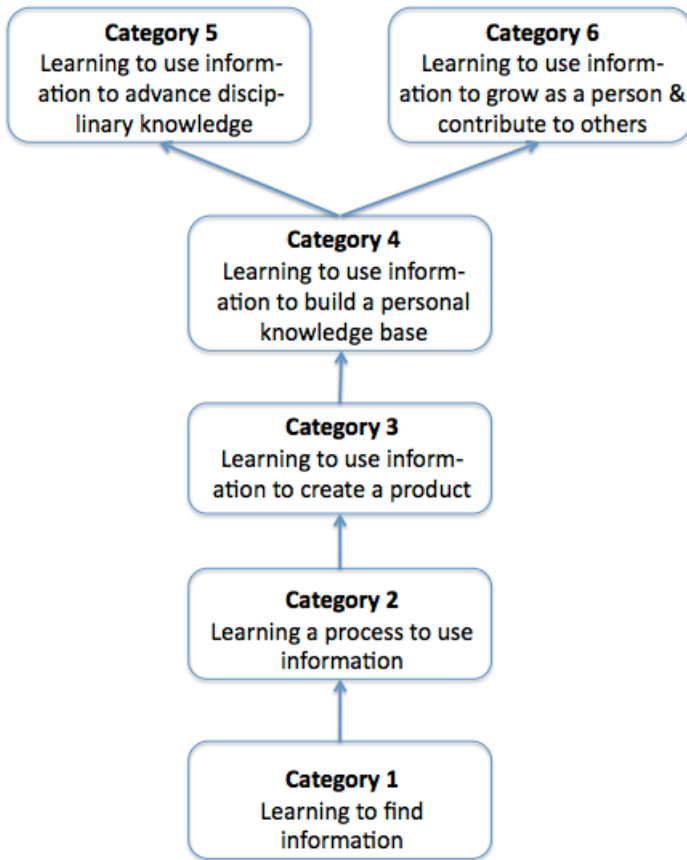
Category 5
Learning to use information to advance disciplinary knowledge

Category 6
Learning to use information to grow as a person & contribute to others

Category 4
Learning to use information to build a personal knowledge base

Category 3
Learning to use information to create a product

Category 2
Learning a process to use information

Category 1
Learning to find information